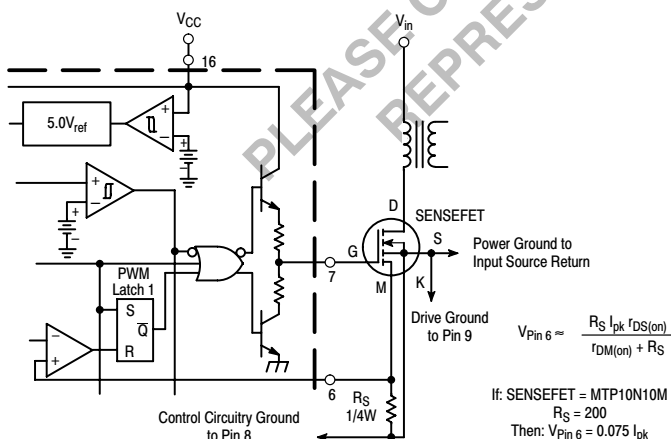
$V_{CC}$

16

$V_{in}$

PLEASE C
REPRES

$5.0V_{ref}$

PWM
Latch 1

S
$\overline{Q}$
R

G

7

D

SENSEFET

S

M

K

Power Ground to
Input Source Return

Drive Ground
to Pin 9

$V_{Pin\ 6} \approx \frac{R_S\ I_{pk}\ r_{DS(on)}}{r_{DM(on)} + R_S}$

6

$R_S$
1/4W

If: SENSEFET = MTP10N10M
$R_S = 200$
Then: $V_{Pin\ 6} = 0.075\ I_{pk}$

Control Circuitry Ground
to Pin 8